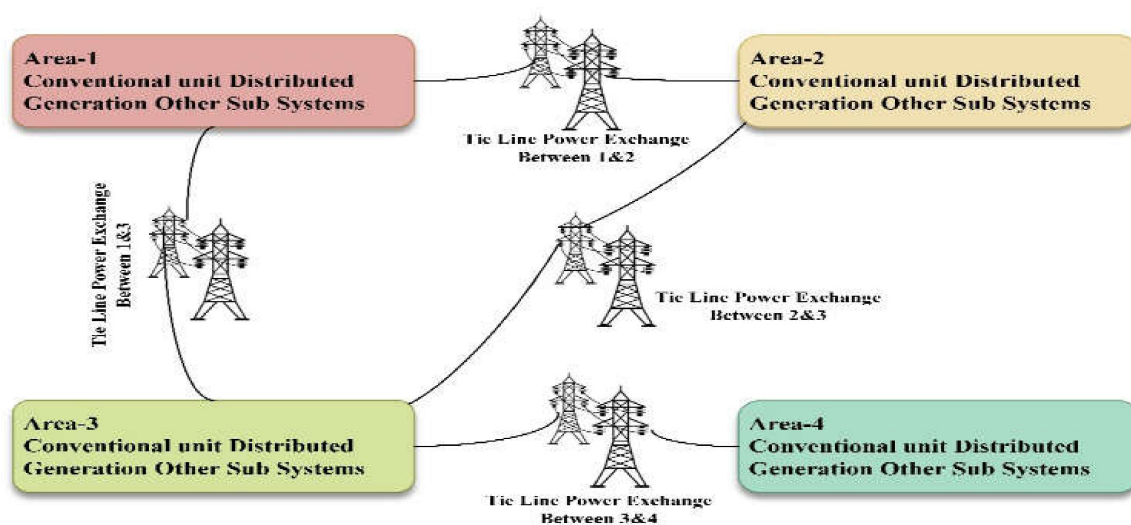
Area-1
Conventional unit Distributed Generation Other Sub Systems

Tie Line Power Exchange Between 1&2

Area-2
Conventional unit Distributed Generation Other Sub Systems

Tie Line Power Exchange Between 1&3

Tie Line Power Exchange Between 2&3

Area-3
Conventional unit Distributed Generation Other Sub Systems

Tie Line Power Exchange Between 3&4

Area-4
Conventional unit Distributed Generation Other Sub Systems